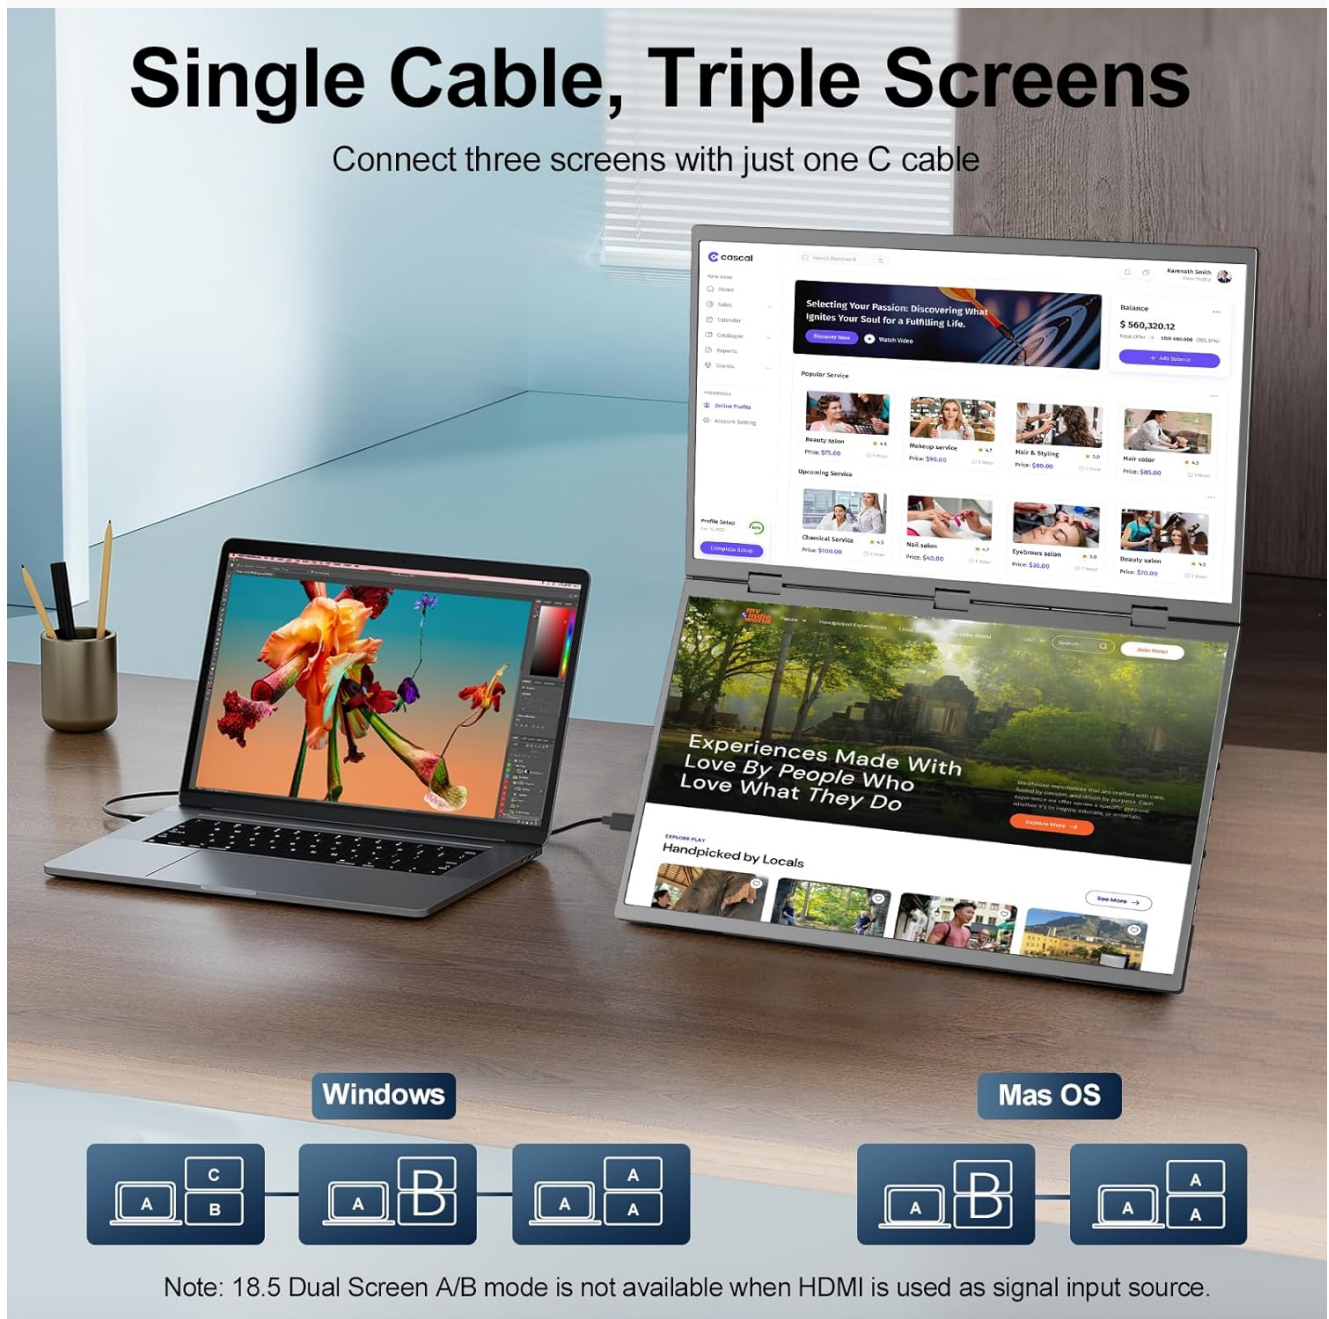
Single Cable, Triple Screens

Connect three screens with just one C cable

cascal

Selecting Your Passion: Discovering What Ignites Your Soul for a Fulfilling Life.

Watch Video

Balance

$ 560,320.12

Add Balance

Popular Service

Beauty salon

Price: $75.00

Makeup service

Price: $90.00

Hair & Styling

Price: $80.00

Hair color

Price: $85.00

Upcoming Service

Chemical Service

Price: $100.00

Nail salon

Price: $40.00

Eyebrows salon

Price: $35.00

Beauty salon

Price: $70.00

Profile Setup

Complete Setup

Experiences Made With Love By People Who Love What They Do

Explore More

Handpicked by Locals

See More

Windows

A C B

A B

A A A

Mas OS

A B

A A A

Note: 18.5 Dual Screen A/B mode is not available when HDMI is used as signal input source.